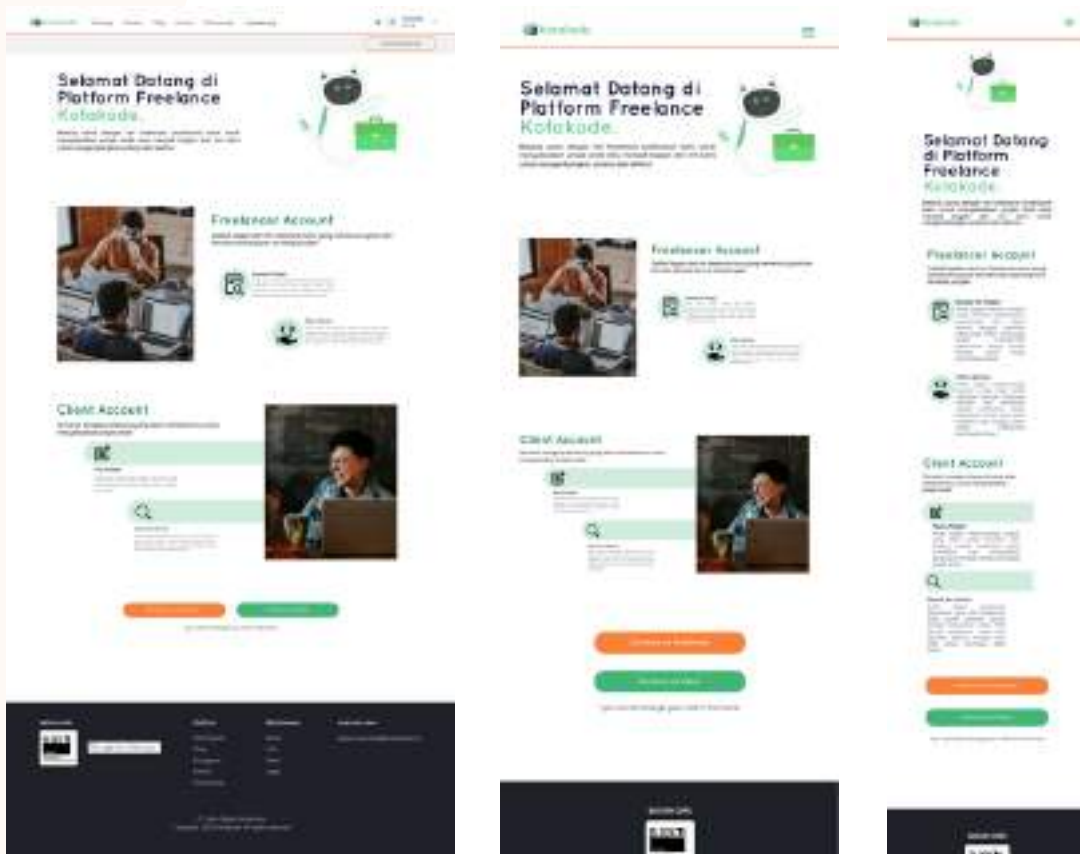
Selamat Datang di Platform Freelance Kotakode.

Freelancer Account

Client Account

Selamat Datang di Platform Freelance Kotakode.

Freelancer Account

Client Account

Selamat Datang di Platform Freelance Kotakode.

Freelancer Account

Client Account